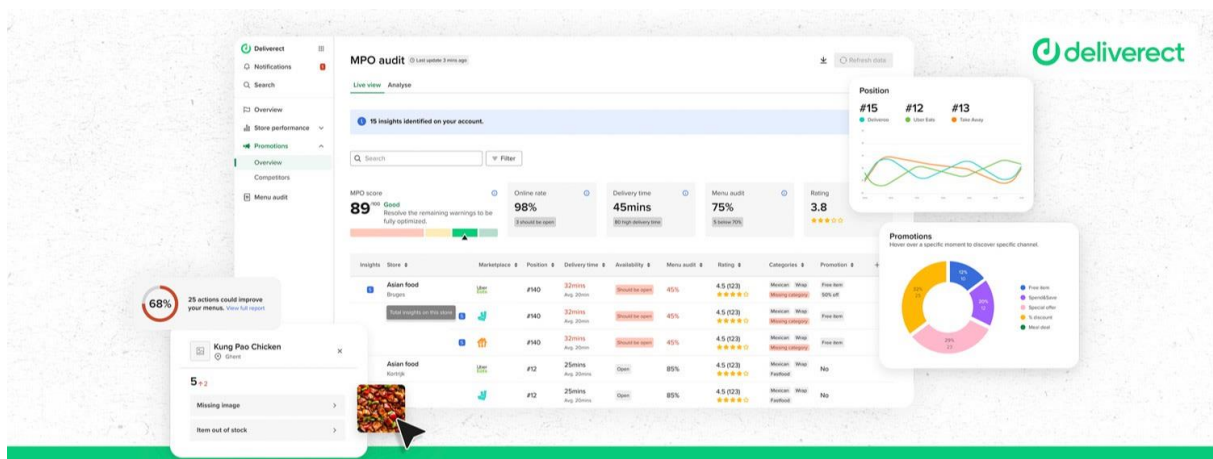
deliverect

Deliverect
Notifications
Search
Overview
Store performance
Promotions
Overview
Competitors
Menu audit

MPO audit Last update 3 mins ago
Refresh data
Live view Analyse

15 insights identified on your account.

Search
Filter

MPO score
89/100 Good
Resolve the remaining warnings to be fully optimized.

Online rate
98%
3 should be open

Delivery time
45mins
80 high delivery time

Menu audit
75%
5 below 70%

Rating
3.8

| Insights | Store | Marketplace | Position | Delivery time | Availability | Menu audit | Rating | Categories | Promotion |
|---|---|---|---|---|---|---|---|---|---|
| 5 | Asian food Bruges | Uber Eats | #140 | 32mins Avg. 20mns | Should be open | 45% | 4.5 (123) | Mexican Wrap Missing category | Free item 50% off |
| 5 | Total insights on this store | | #140 | 32mins Avg. 20mns | Should be open | 45% | 4.5 (123) | Mexican Wrap Missing category | Free item |
| 5 | | | #140 | 32mins Avg. 20mns | Should be open | 45% | 4.5 (123) | Mexican Wrap Missing category | Free item |
| | Asian food Kortrijk | Uber Eats | #12 | 25mins Avg. 20mns | Open | 85% | 4.5 (123) | Mexican Wrap Fastfood | No |
| | | | #12 | 25mins Avg. 20mns | Open | 85% | 4.5 (123) | Mexican Wrap Fastfood | No |

Position
#15 #12 #13
Deliveroo Uber Eats Take Away

Promotions
Hover over a specific moment to discover specific channel.
Free item
Spend&Save
Special offer
% discount
Meal deal

68%
25 actions could improve your menus. View full report

Kung Pao Chicken
Ghent
5 ↑2
Missing image
Item out of stock